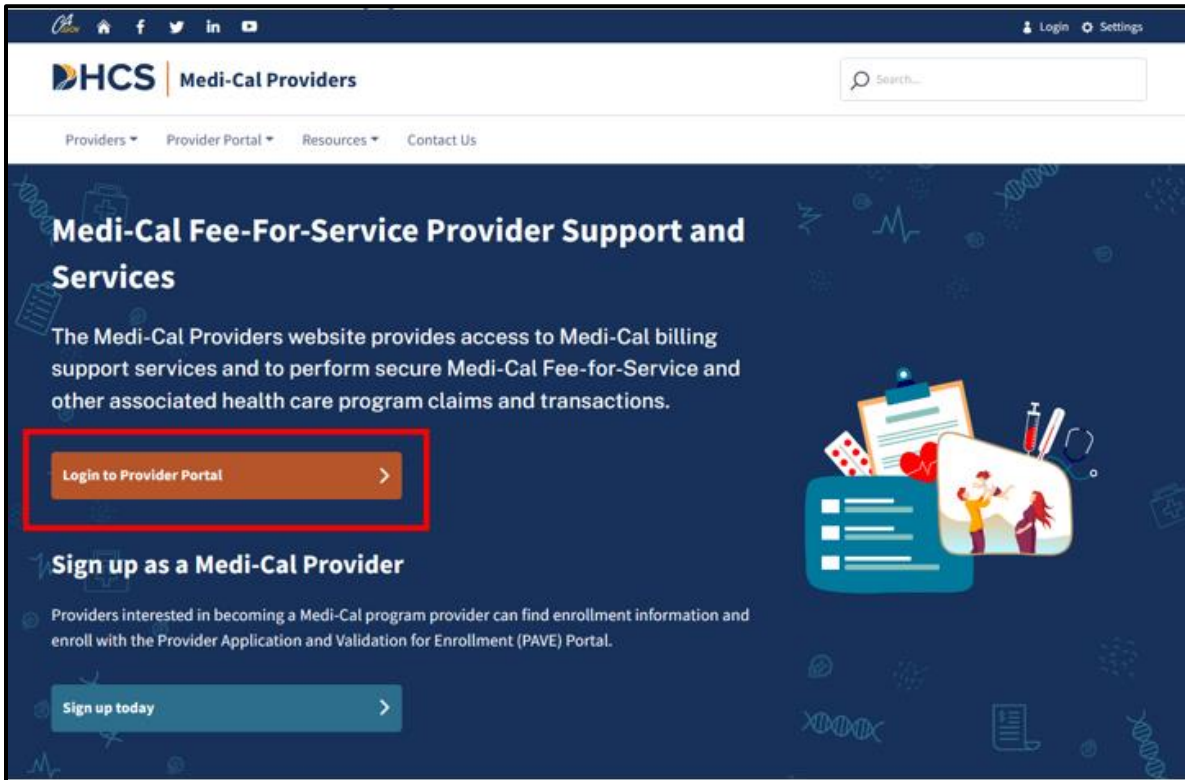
Login Settings

DHCS | Medi-Cal Providers

Search...

Providers ▾ Provider Portal ▾ Resources ▾ Contact Us

Medi-Cal Fee-For-Service Provider Support and Services

The Medi-Cal Providers website provides access to Medi-Cal billing support services and to perform secure Medi-Cal Fee-for-Service and other associated health care program claims and transactions.

Login to Provider Portal >

Sign up as a Medi-Cal Provider

Providers interested in becoming a Medi-Cal program provider can find enrollment information and enroll with the Provider Application and Validation for Enrollment (PAVE) Portal.

Sign up today >